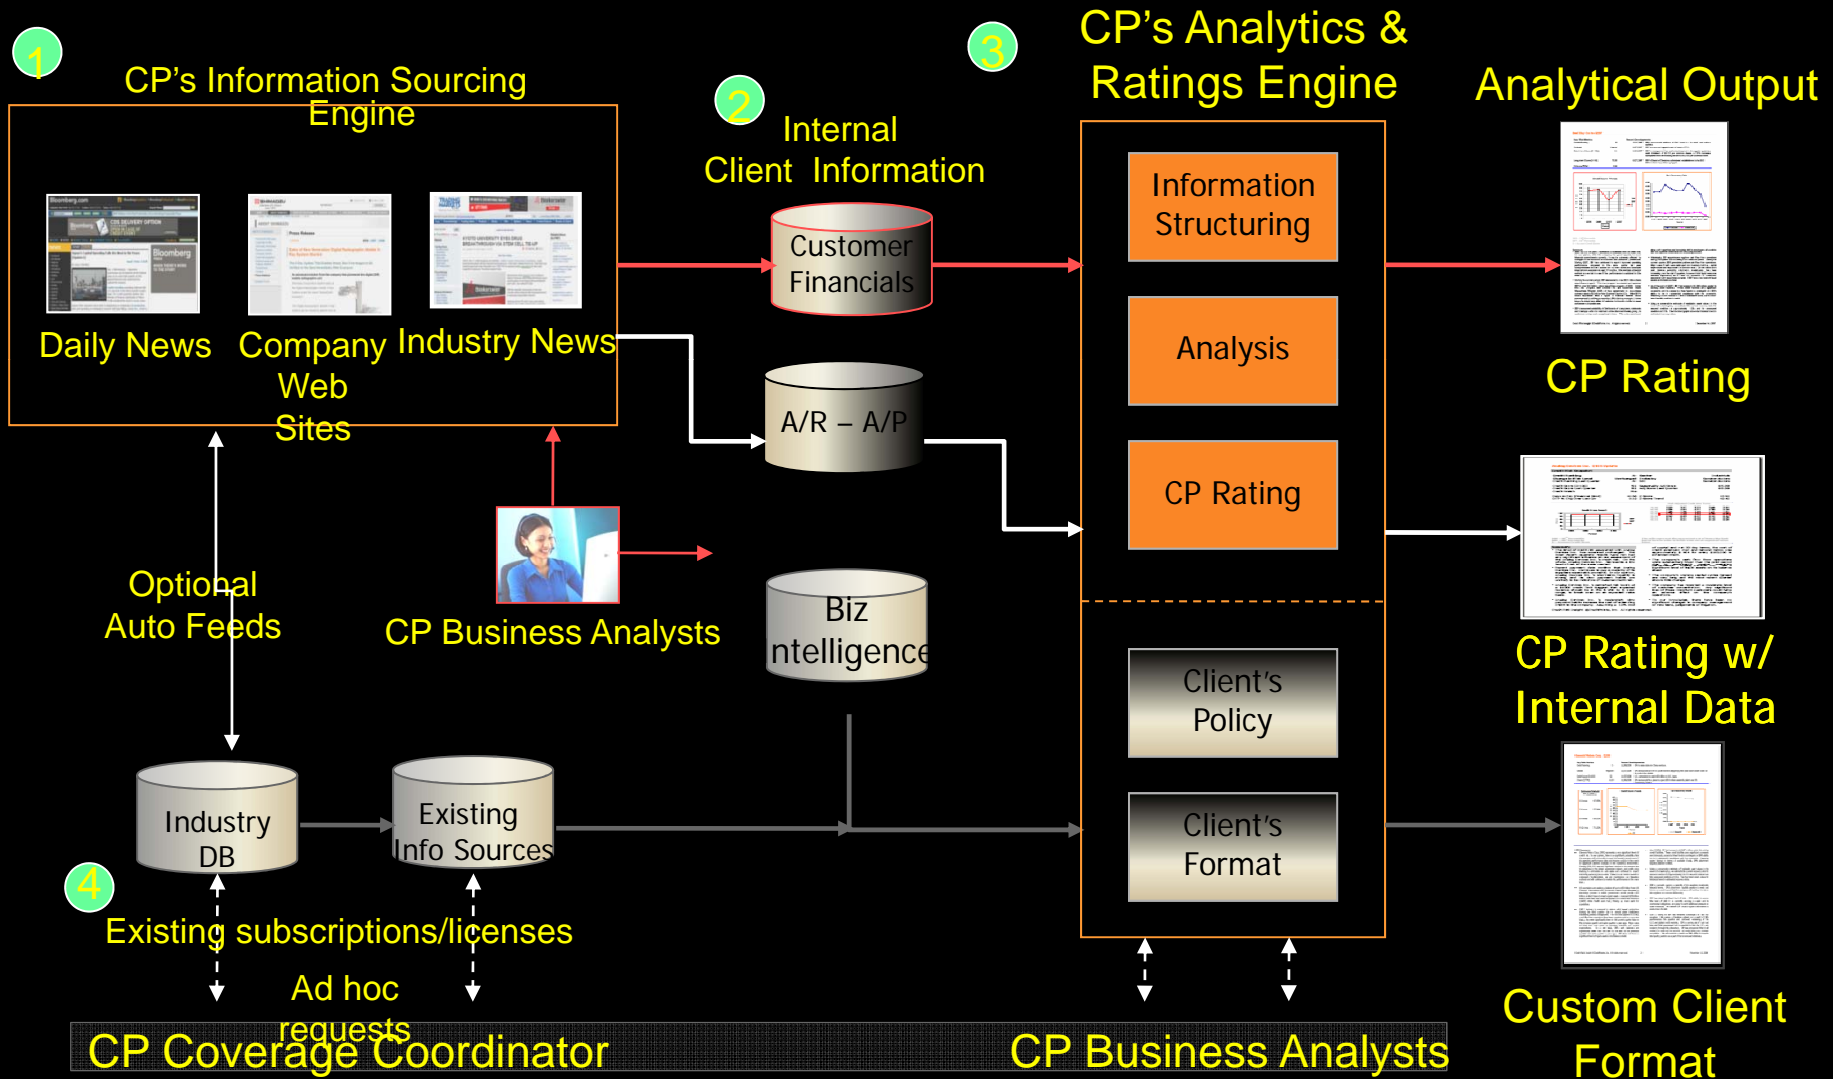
1

CP's Information Sourcing Engine

Daily News

Company Web Sites

Industry News

2

Internal Client Information

Customer Financials

A/R – A/P

Biz Intelligence

3

CP's Analytics & Ratings Engine

Information Structuring

Analysis

CP Rating

Client's Policy

Client's Format

Analytical Output

CP Rating

CP Rating w/ Internal Data

Custom Client Format

Optional Auto Feeds

CP Business Analysts

Industry DB

Existing Info Sources

4

Existing subscriptions/licenses

Ad hoc requests

CP Coverage Coordinator

CP Business Analysts